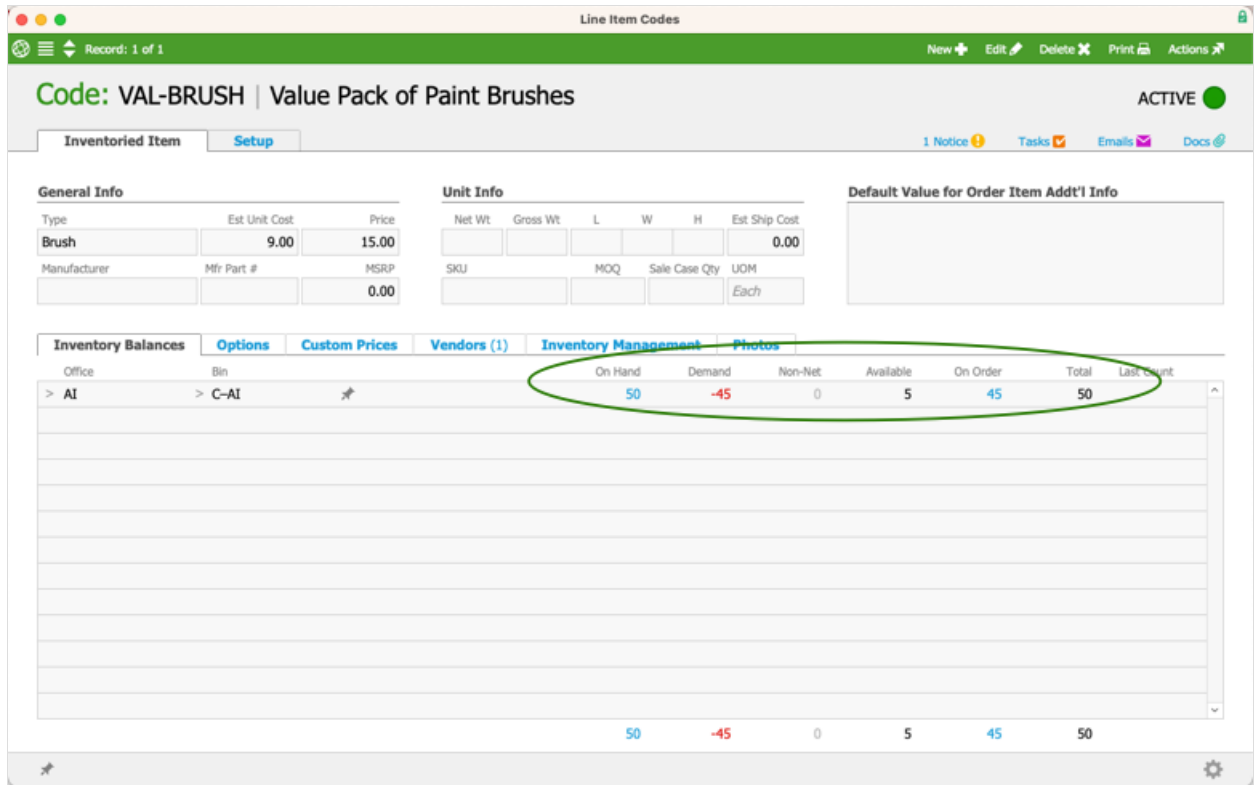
Line Item Codes

Record: 1 of 1

New Edit Delete Print Actions

Code: VAL-BRUSH | Value Pack of Paint Brushes

ACTIVE

Inventoried Item | Setup

1 Notice Tasks Emails Docs

General Info

| Type | Est Unit Cost | Price |
|---|---|---|
| Brush | 9.00 | 15.00 |
| Manufacturer | Mfr Part # | MSRP |
| | | 0.00 |

Unit Info

| Net Wt | Gross Wt | L | W | H | Est Ship Cost |
|---|---|---|---|---|---|
| | | | | | 0.00 |
| SKU | | MOQ | Sale Case Qty | UOM | |
| | | | | Each | |

Default Value for Order Item Addt'l Info

Inventory Balances | Options | Custom Prices | Vendors (1) | Inventory Management | Photos

| Office | Bin | On Hand | Demand | Non-Net | Available | On Order | Total | Last Count |
|---|---|---|---|---|---|---|---|---|
| > AI | > C–AI | 50 | -45 | 0 | 5 | 45 | 50 | |
| | | 50 | -45 | 0 | 5 | 45 | 50 | |